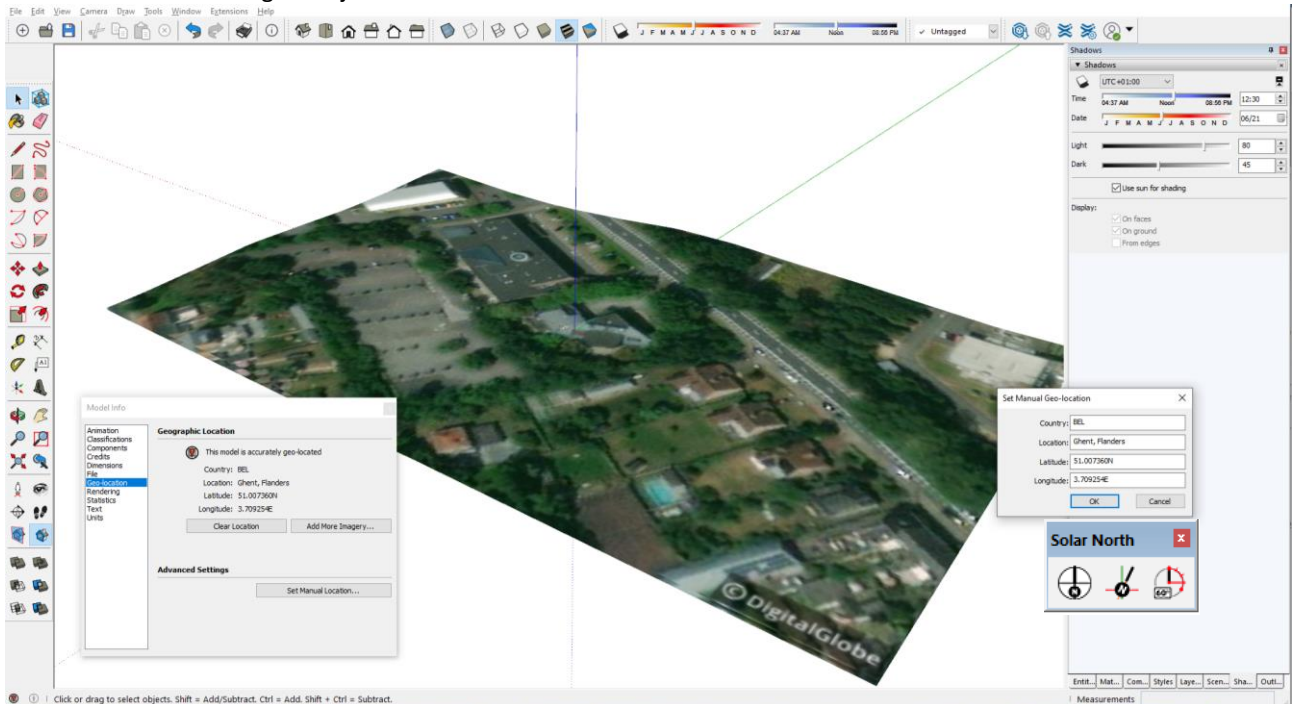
File Edit View Camera Draw Tools Window Extensions Help

J F M A M J J A S O N D 04:37 AM Noon 08:55 PM ✓ Untagged

Shadows
▼ Shadows
UTC +01:00
Time 04:37 AM Noon 08:55 PM 12:30
Date J F M A M J J A S O N D 06/21
Light 80
Dark 45
Use sun for shading
Display:
On faces
On ground
From edges

Model Info
Animation
Classifications
Components
Credits
Dimensions
File
Geo-location
Rendering
Statistics
Text
Units

Geographic Location
This model is accurately geo-located
Country: BEL
Location: Ghent, Flanders
Latitude: 51.007360N
Longitude: 3.709254E
Clear Location
Add More Imagery...

Advanced Settings
Set Manual Location...

Set Manual Geo-location
Country: BEL
Location: Ghent, Flanders
Latitude: 51.007360N
Longitude: 3.709254E
OK Cancel

Solar North

60°

© DigitalGlobe

Entit... Mat... Com... Styles Laye... Scen... Sha... Outl...

Click or drag to select objects. Shift = Add/Subtract. Ctrl = Add. Shift + Ctrl = Subtract.

Measurements